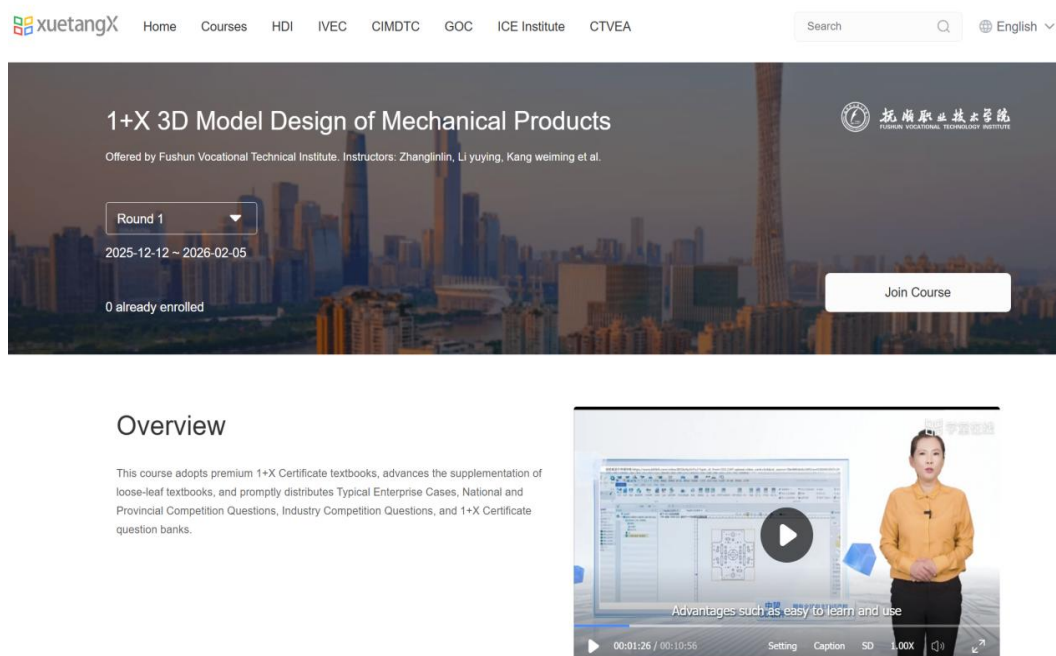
xuetangX Home Courses HDI IVEC CIMDTC GOC ICE Institute CTVEA Search English

1+X 3D Model Design of Mechanical Products

Offered by Fushun Vocational Technical Institute. Instructors: Zhanglinlin, Li yuying, Kang weiming et al.

抚顺职业技术学院
FUSHUN VOCATIONAL TECHNOLOGY INSTITUTE

Round 1

2025-12-12 ~ 2026-02-05

0 already enrolled

Join Course

Overview

This course adopts premium 1+X Certificate textbooks, advances the supplementation of loose-leaf textbooks, and promptly distributes Typical Enterprise Cases, National and Provincial Competition Questions, Industry Competition Questions, and 1+X Certificate question banks.

学堂在线

Advantages such as easy to learn and use

00:01:26 / 00:10:56 Setting Caption SD 1.00X